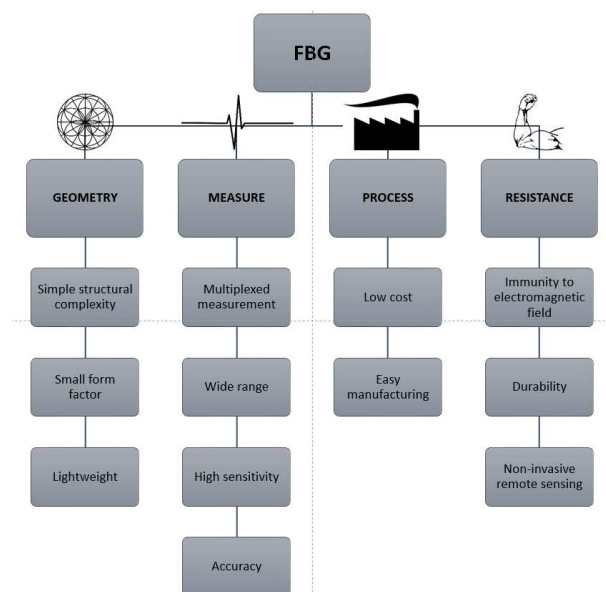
FBG

GEOMETRY

Simple structural complexity

Small form factor

Lightweight

MEASURE

Multiplexed measurement

Wide range

High sensitivity

Accuracy

PROCESS

Low cost

Easy manufacturing

RESISTANCE

Immunity to electromagnetic field

Durability

Non-invasive remote sensing